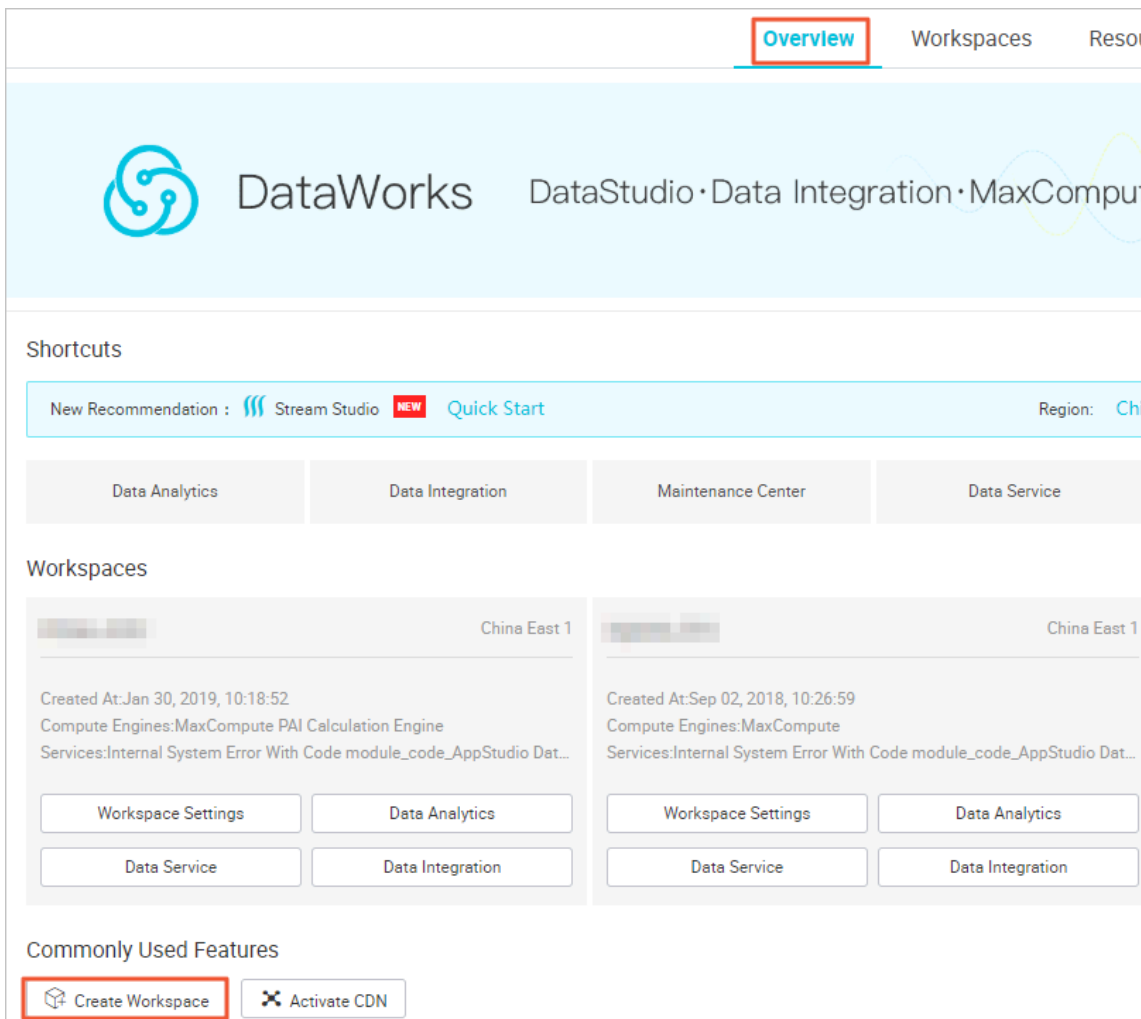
Overview Workspaces Resou

DataWorks DataStudio·Data Integration·MaxComput

Shortcuts

New Recommendation : Stream Studio NEW Quick Start Region: Ch

Data Analytics
Data Integration
Maintenance Center
Data Service

Workspaces

China East 1

Created At:Jan 30, 2019, 10:18:52
Compute Engines:MaxCompute PAI Calculation Engine
Services:Internal System Error With Code module_code_AppStudio Dat...

Workspace Settings
Data Analytics
Data Service
Data Integration

China East 1

Created At:Sep 02, 2018, 10:26:59
Compute Engines:MaxCompute
Services:Internal System Error With Code module_code_AppStudio Dat...

Workspace Settings
Data Analytics
Data Service
Data Integration

Commonly Used Features

Create Workspace
Activate CDN